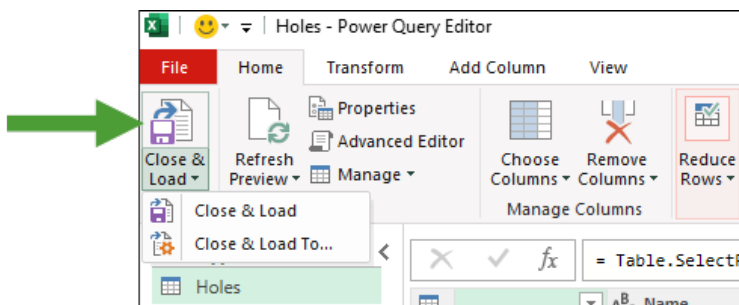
Holes - Power Query Editor

File Home Transform Add Column View

Close & Load ▾

Refresh Preview ▾

Properties

Advanced Editor

Manage ▾

Choose Columns ▾

Remove Columns ▾

Manage Columns

Reduce Rows ▾

Close & Load

Close & Load To...

Holes

$f_x$

= Table.SelectR

Name